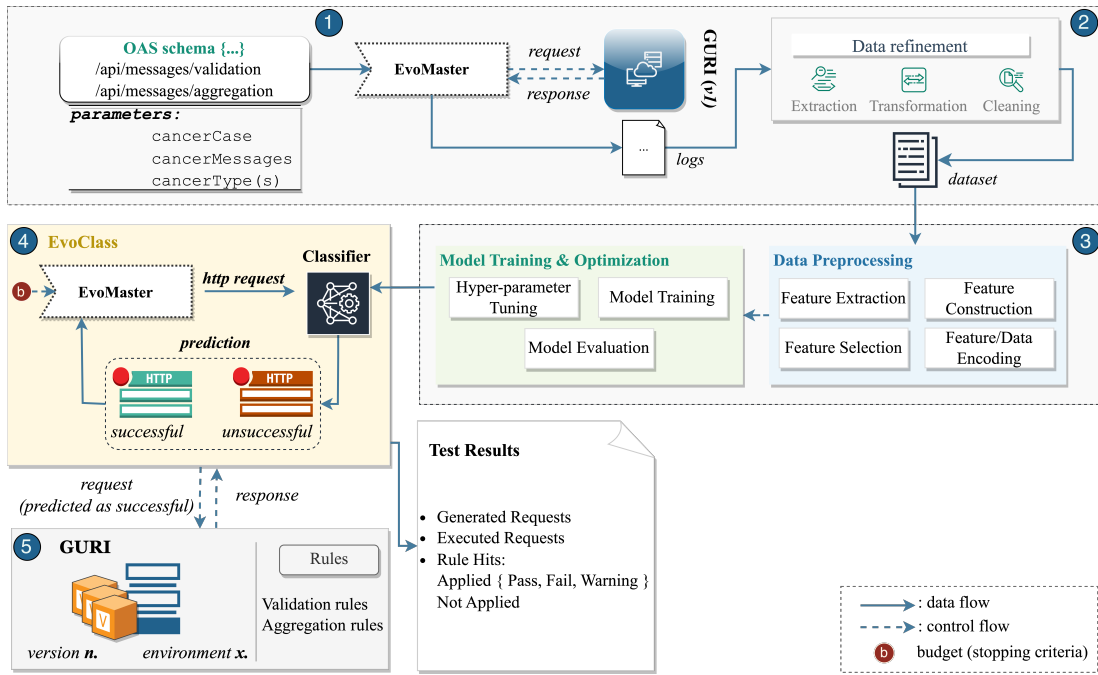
1

OAS schema {...}
/api/messages/validation
/api/messages/aggregation

parameters:
cancerCase
cancerMessages
cancerType(s)

EvoMaster

request

response

GURI (v1)

...

logs

2

Data refinement

Extraction Transformation Cleaning

dataset

4 EvoClass

b

EvoMaster

http request

Classifier

prediction

HTTP

HTTP

successful unsuccessful

Model Training & Optimization

Hyper-parameter Tuning

Model Training

Model Evaluation

Data Preprocessing

3

Feature Extraction

Feature Construction

Feature Selection

Feature/Data Encoding

request
(predicted as successful)

response

Test Results

- Generated Requests
- Executed Requests
- Rule Hits:
Applied { Pass, Fail, Warning }
Not Applied

5 GURI

V V V

version n. environment x.

Rules

Validation rules
Aggregation rules

: data flow
: control flow
b budget (stopping criteria)